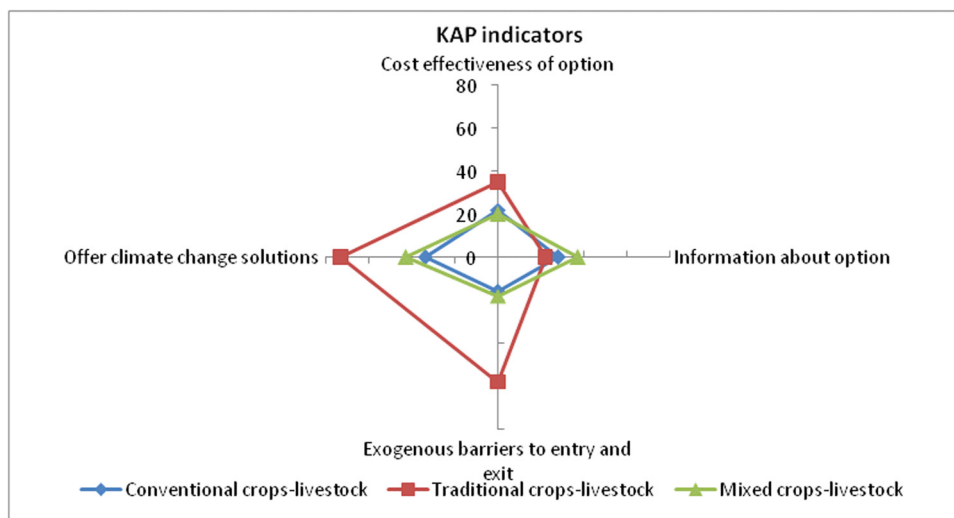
KAP indicators

Cost effectiveness of option

80

60

40

20

0

Offer climate change solutions

Information about option

Exogenous barriers to entry and exit

Conventional crops-livestock

Traditional crops-livestock

Mixed crops-livestock